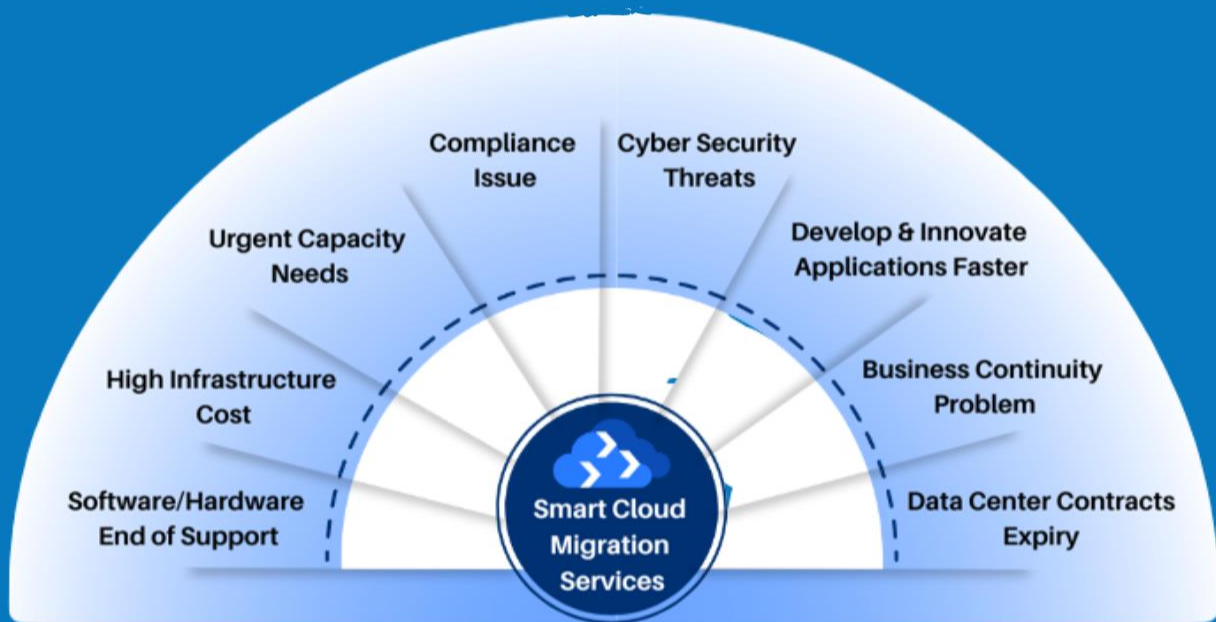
Compliance Issue

Cyber Security Threats

Urgent Capacity Needs

Develop & Innovate Applications Faster

High Infrastructure Cost

Business Continuity Problem

Software/Hardware End of Support

Data Center Contracts Expiry

Smart Cloud Migration Services